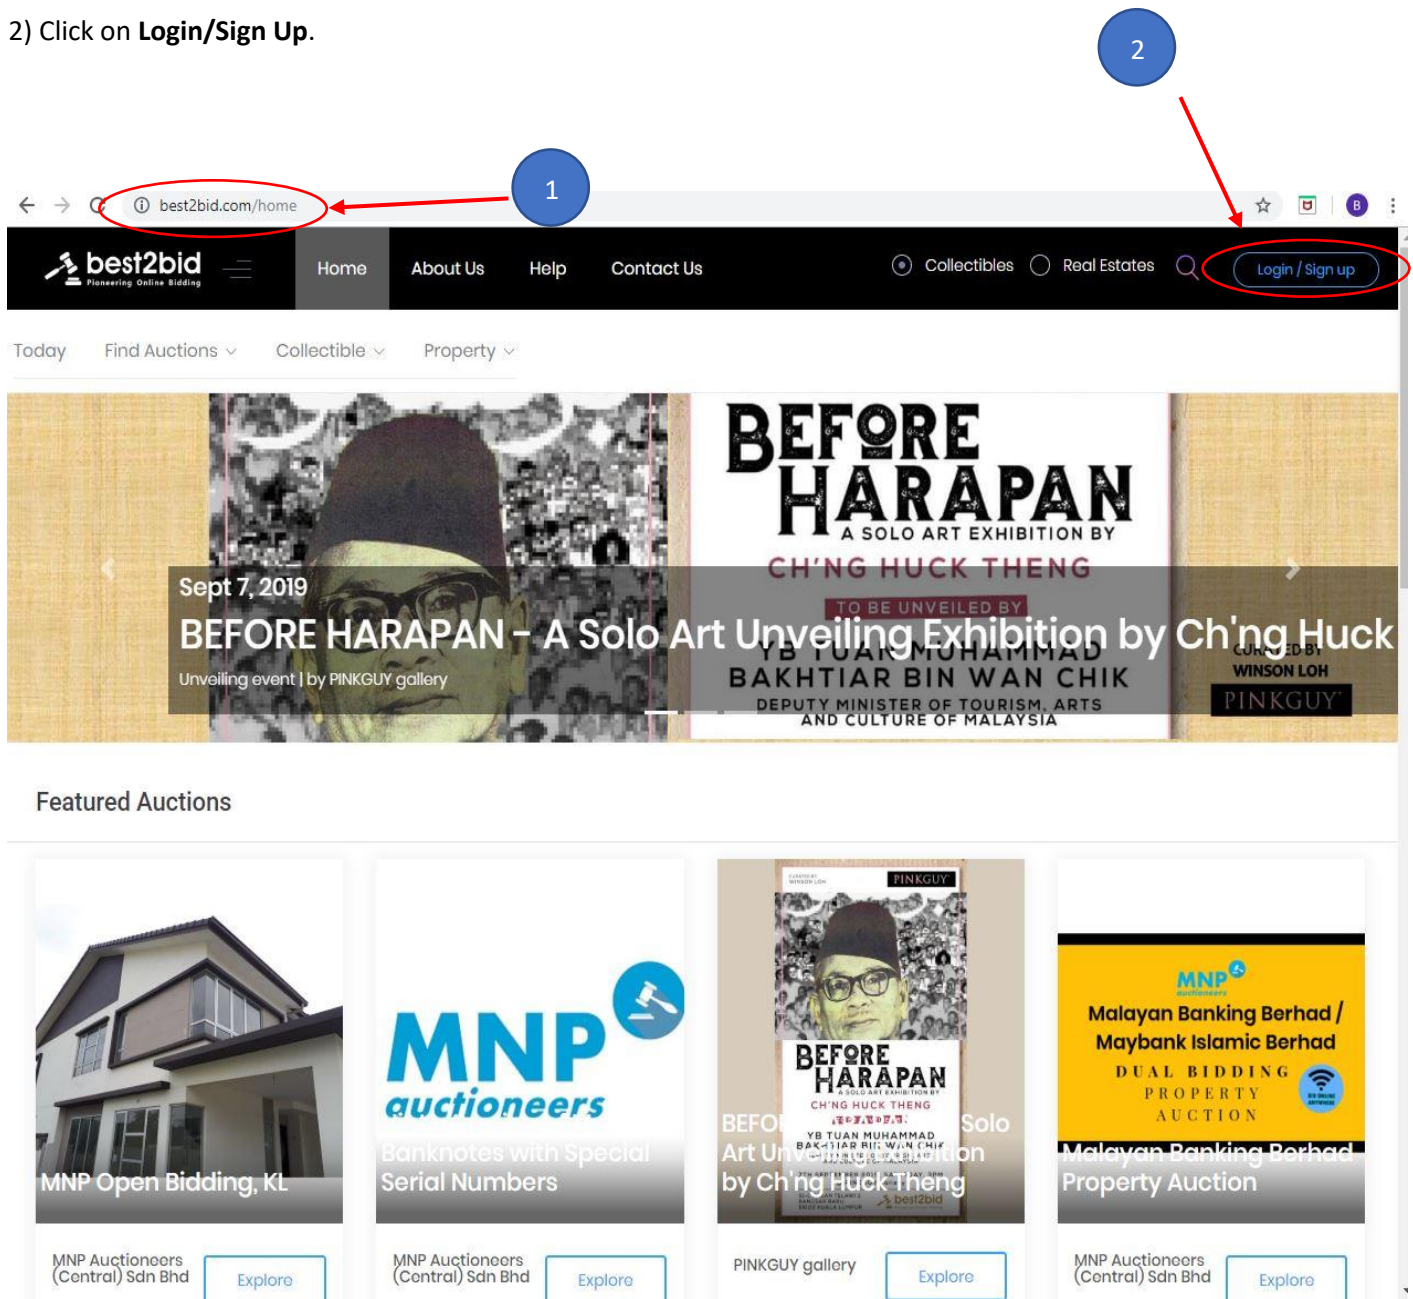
2) Click on **Login/Sign Up**.

2

1

best2bid.com/home

best2bid
Pioneering Online Bidding

Home About Us Help Contact Us

Collectibles Real Estates

Login / Sign up

Today Find Auctions Collectible Property

BEFORE HARAPAN
A SOLO ART EXHIBITION BY
CH'NG HUCK THENG
TO BE UNVEILED BY
YB TUAN MUHAMMAD BAKHTIAR BIN WAN CHIK
DEPUTY MINISTER OF TOURISM, ARTS AND CULTURE OF MALAYSIA
CURATED BY
WINSON LOH
PINKGUY

Sept 7, 2019
BEFORE HARAPAN - A Solo Art Unveiling Exhibition by Ch'ng Huck
Unveiling event | by PINKGUY gallery

Featured Auctions

MNP Open Bidding, KL

MNP auctioneers

Banknotes with Special Serial Numbers

PINKGUY
BEFORE HARAPAN
CH'NG HUCK THENG
YB TUAN MUHAMMAD BAKHTIAR BIN WAN CHIK
best2bid

BEFORE HARAPAN - A Solo Art Unveiling Exhibition by Ch'ng Huck Theng

MNP auctioneers
Malayan Banking Berhad / Maybank Islamic Berhad
DUAL BIDDING PROPERTY AUCTION

Malayan Banking Berhad Property Auction

MNP Auctioneers (Central) Sdn Bhd Explore

MNP Auctioneers (Central) Sdn Bhd Explore

PINKGUY gallery Explore

MNP Auctioneers (Central) Sdn Bhd Explore